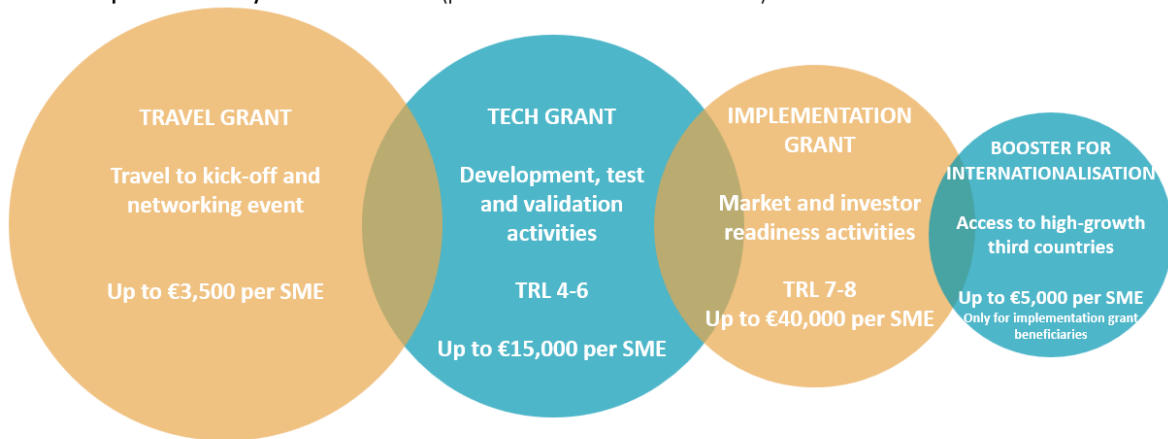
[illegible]

TRAVEL GRANT

Travel to kick-off and networking event

Up to €3,500 per SME

TECH GRANT

Development, test and validation activities

TRL 4-6

Up to €15,000 per SME

IMPLEMENTATION GRANT

Market and investor readiness activities

TRL 7-8
Up to €40,000 per SME

BOOSTER FOR INTERNATIONALISATION

Access to high-growth third countries

Up to €5,000 per SME
Only for implementation grant beneficiaries